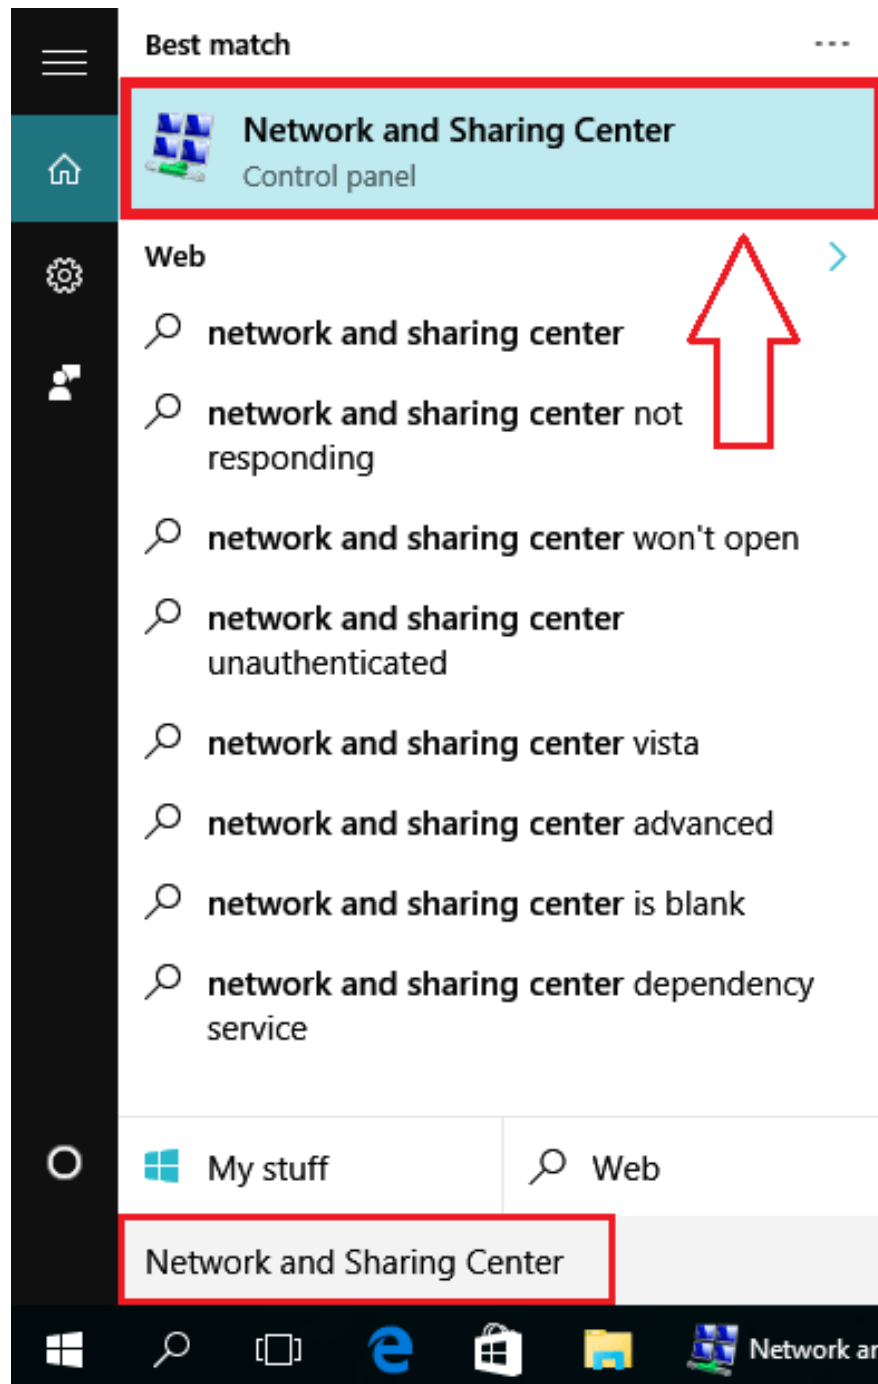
Best match

Network and Sharing Center
Control panel

Web

network and sharing center

network and sharing center not responding

network and sharing center won't open

network and sharing center unauthenticated

network and sharing center vista

network and sharing center advanced

network and sharing center is blank

network and sharing center dependency service

My stuff

Web

Network and Sharing Center

Network ar